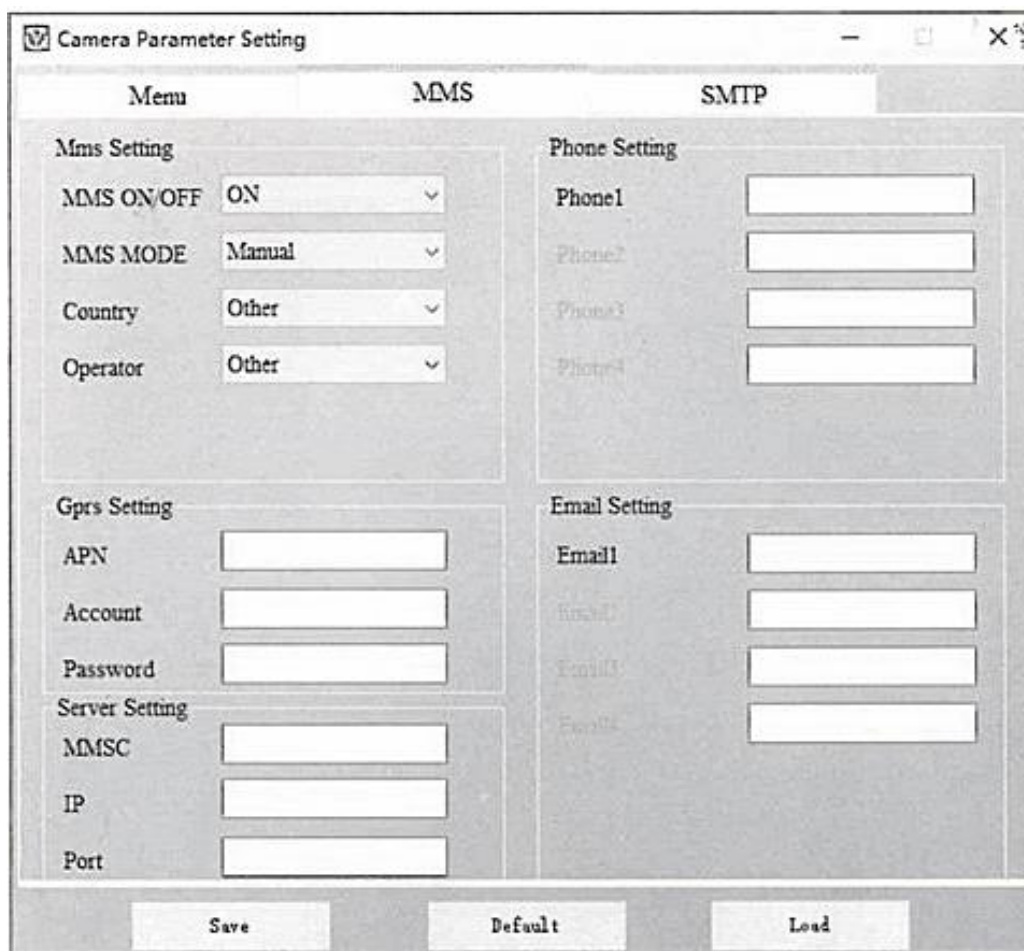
Camera Parameter Setting

Menu MMS SMTP

Mms Setting

MMS ON/OFF ON

MMS MODE Manual

Country Other

Operator Other

Phone Setting

Phone1

Phone2

Phone3

Phone4

Gprs Setting

APN

Account

Password

Server Setting

MMSC

IP

Port

Email Setting

Email1

Email2

Email3

Email4

Save Default Load